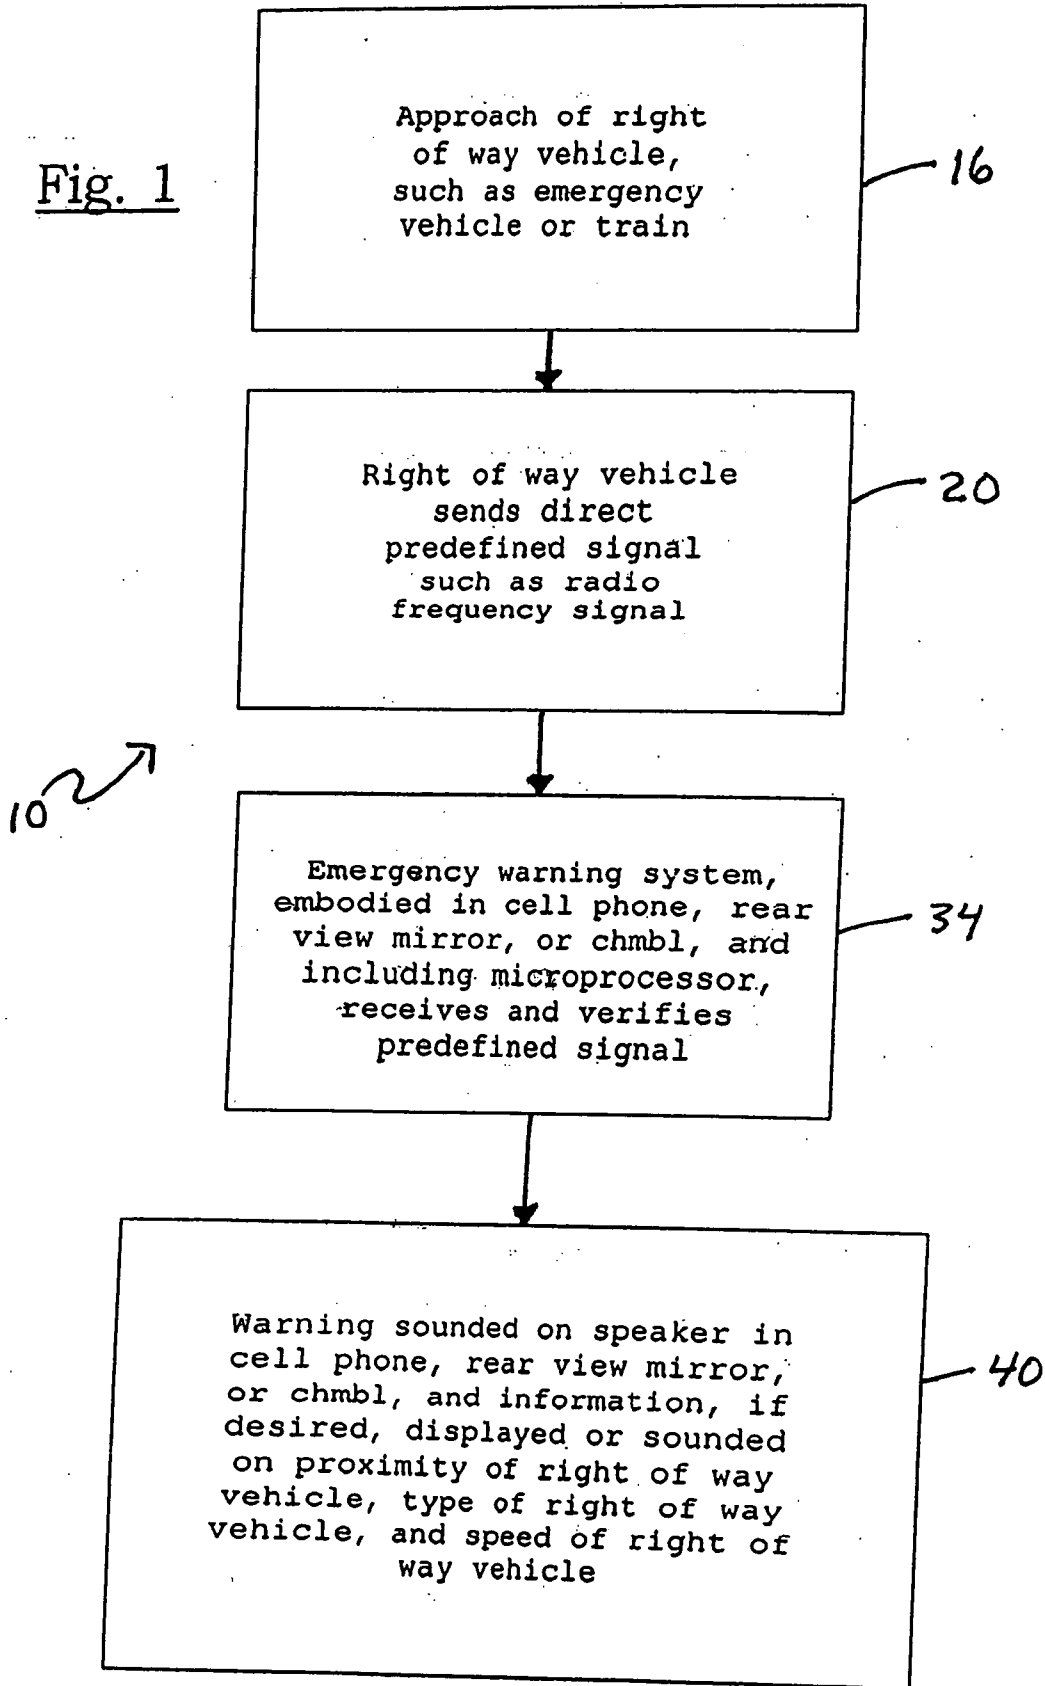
Fig. 1

Approach of right of way vehicle, such as emergency vehicle or train

16

Right of way vehicle sends direct predefined signal such as radio frequency signal

20

10

Emergency warning system, embodied in cell phone, rear view mirror, or chmbl, and including microprocessor, receives and verifies predefined signal

34

Warning sounded on speaker in cell phone, rear view mirror, or chmbl, and information, if desired, displayed or sounded on proximity of right of way vehicle, type of right of way vehicle, and speed of right of way vehicle

40